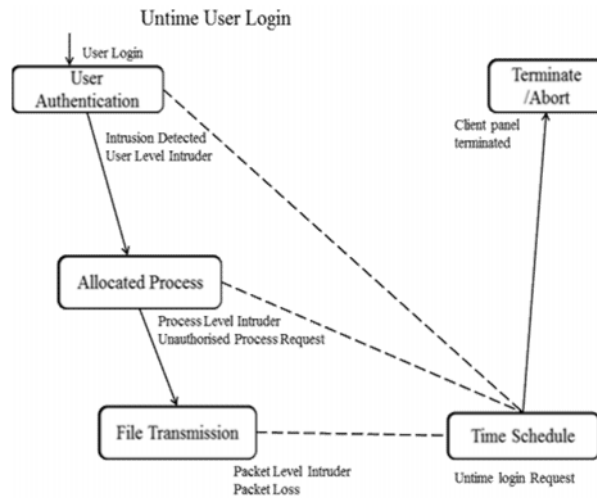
Untime User Login

User Login

User Authentication

Intrusion Detected
User Level Intruder

Terminate /Abort

Client panel terminated

Allocated Process

Process Level Intruder
Unauthorised Process Request

File Transmission

Time Schedule

Packet Level Intruder
Packet Loss

Untime login Request